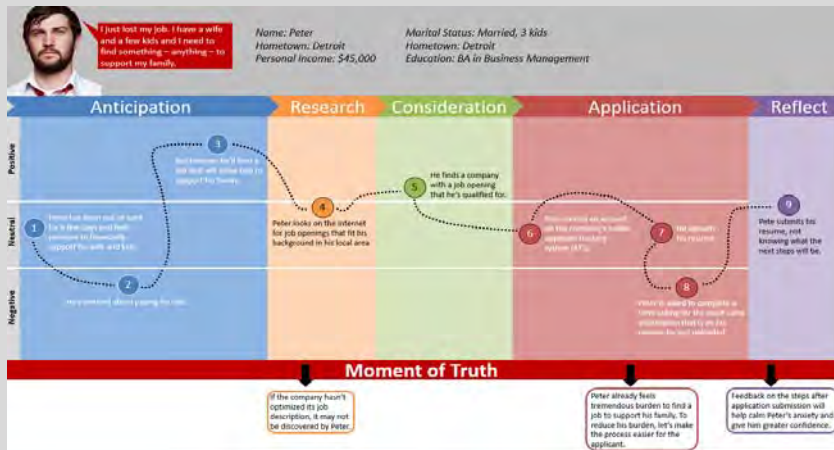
I just lost my job. I have a wife and a few kids and I need to find something – anything – to support my family.

Name: Peter
Hometown: Detroit
Personal income: $45,000

Marital Status: Married, 3 kids
Hometown: Detroit
Education: BA in Business Management

Anticipation | Research | Consideration | Application | Reflect

Positive
Neutral
Negative

1 Peter has been out of work for a few days and feels pressure to financially support his wife and kids.

2 He's worried about paying for rent.

3 But knows he'll find a job that will allow him to support his family.

4 Peter looks on the internet for job openings that fit his background in his local area

5 He finds a company with a job opening that he's qualified for.

6 Peter creates an account on the company's online applicant tracking system (ATS).

7 He uploads his resume.

8 Peter is asked to complete a time-consuming form that requires the same information that is on his resume he just uploaded.

9 Pete submits his resume, not knowing what the next steps will be.

Moment of Truth

If the company hasn't optimized its job description, it may not be discovered by Peter.

Peter already feels tremendous burden to find a job to support his family. To reduce his burden, let's make the process easier for the applicant.

Feedback on the steps after application submission will help calm Peter's anxiety and give him greater confidence.